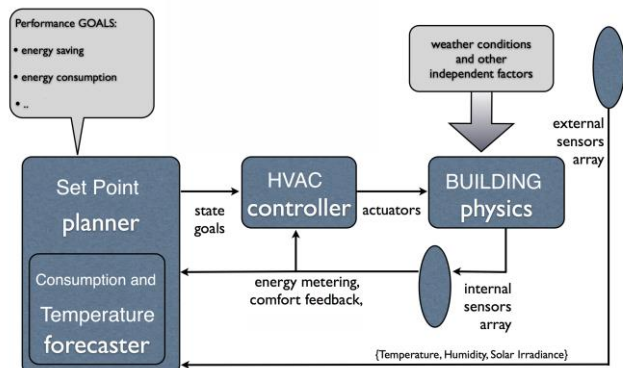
Performance GOALS:

• energy saving

• energy consumption

• ..

weather conditions and other independent factors

external sensors array

Set Point planner

Consumption and Temperature forecaster

state goals

HVAC controller

actuators

BUILDING physics

energy metering, comfort feedback,

internal sensors array

{Temperature, Humidity, Solar Irradiance}